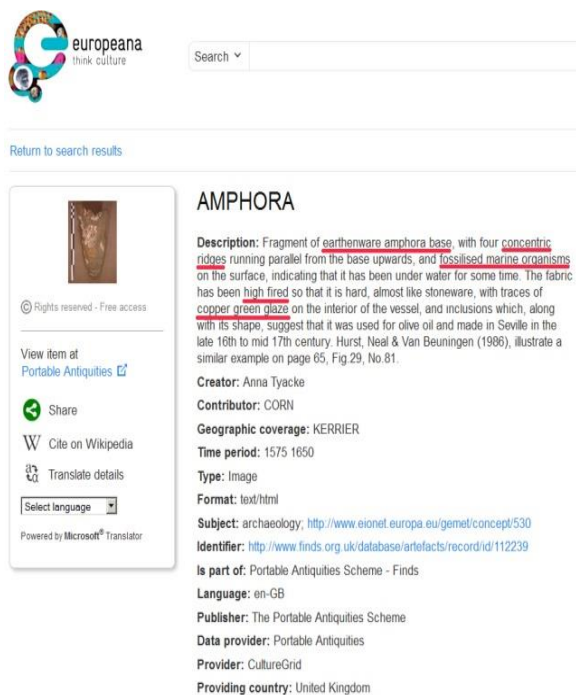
europeana
think culture

Search

Return to search results

© Rights reserved - Free access

View item at
Portable Antiquities

Share

Cite on Wikipedia

Translate details

Select language

Powered by Microsoft® Translator

AMPHORA

Description: Fragment of earthenware amphora base, with four concentric ridges running parallel from the base upwards, and fossilised marine organisms on the surface, indicating that it has been under water for some time. The fabric has been high fired so that it is hard, almost like stoneware, with traces of copper green glaze on the interior of the vessel, and inclusions which, along with its shape, suggest that it was used for olive oil and made in Seville in the late 16th to mid 17th century. Hurst, Neal & Van Beuningen (1986), illustrate a similar example on page 65, Fig.29, No.81.

Creator: Anna Tyacke

Contributor: CORN

Geographic coverage: KERRIER

Time period: 1575 1650

Type: Image

Format: text/html

Subject: archaeology; http://www.eionet.europa.eu/gemet/concept/530

Identifier: http://www.finds.org.uk/database/artefacts/record/id/112239

Is part of: Portable Antiquities Scheme - Finds

Language: en-GB

Publisher: The Portable Antiquities Scheme

Data provider: Portable Antiquities

Provider: CultureGrid

Providing country: United Kingdom